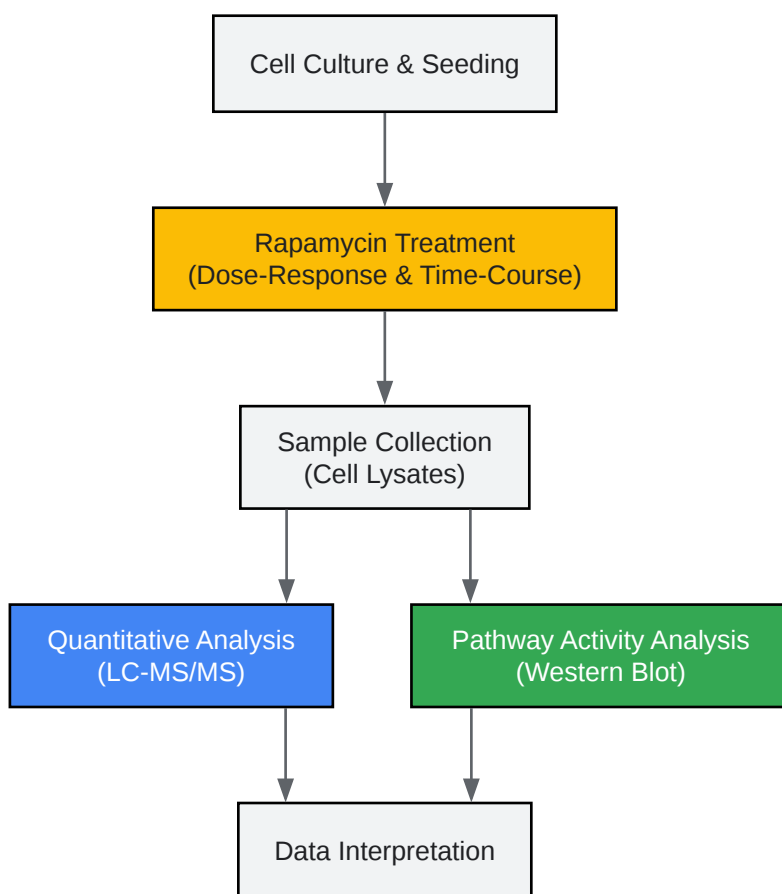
Cell Culture & Seeding

Rapamycin Treatment
(Dose-Response & Time-Course)

Sample Collection
(Cell Lysates)

Quantitative Analysis
(LC-MS/MS)

Pathway Activity Analysis
(Western Blot)

Data Interpretation